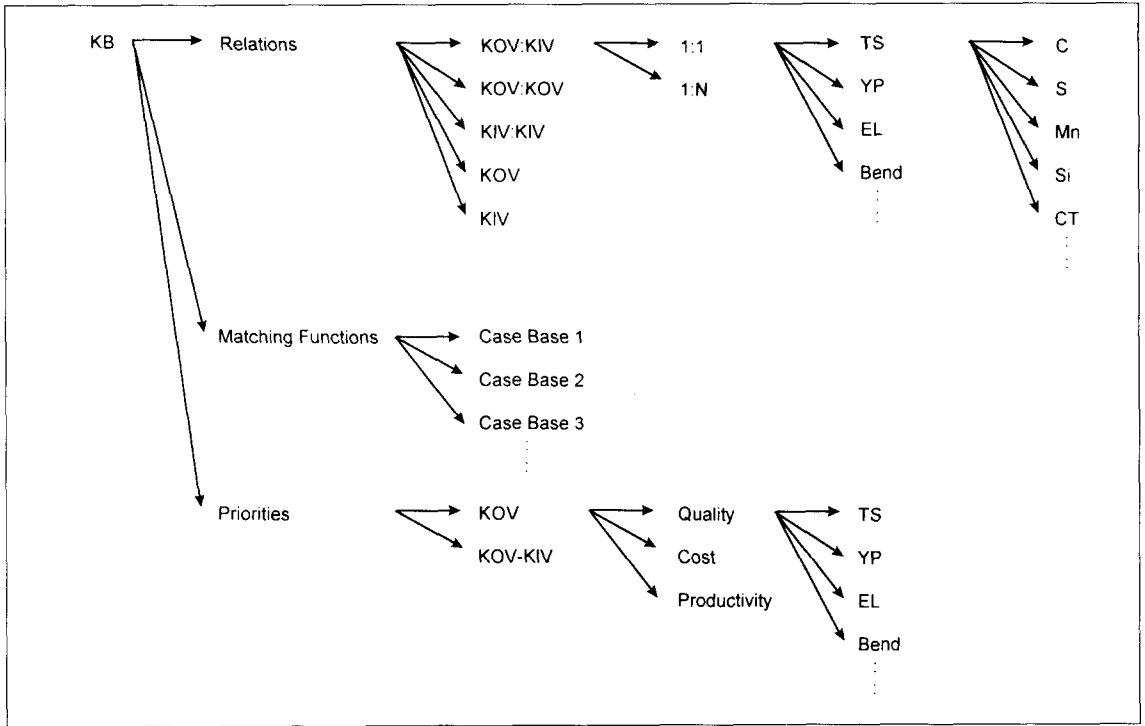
KB

Relations

KOV:KIV
KOV:KOV
KIV:KIV
KOV
KIV

1:1
1:N

TS
YP
EL
Bend
⋮

C
S
Mn
Si
CT
⋮

Matching Functions

Case Base 1
Case Base 2
Case Base 3
⋮

Priorities

KOV
KOV-KIV

Quality
Cost
Productivity

TS
YP
EL
Bend
⋮